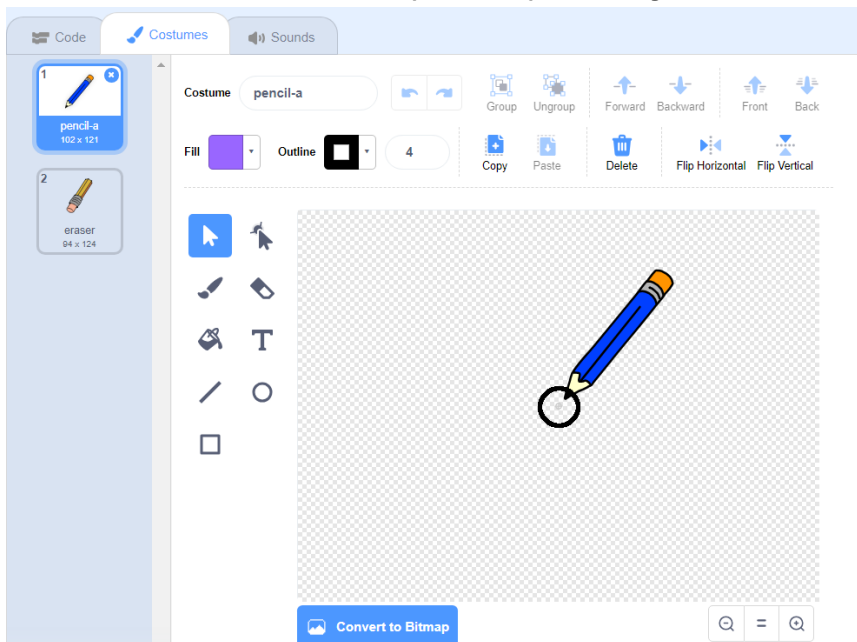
Code Costumes Sounds

1
pencil-a
102 x 121

2
eraser
94 x 124

Costume pencil-a

Group Ungroup Forward Backward Front Back

Fill Outline 4

Copy Paste Delete Flip Horizontal Flip Vertical

T

Convert to Bitmap

=